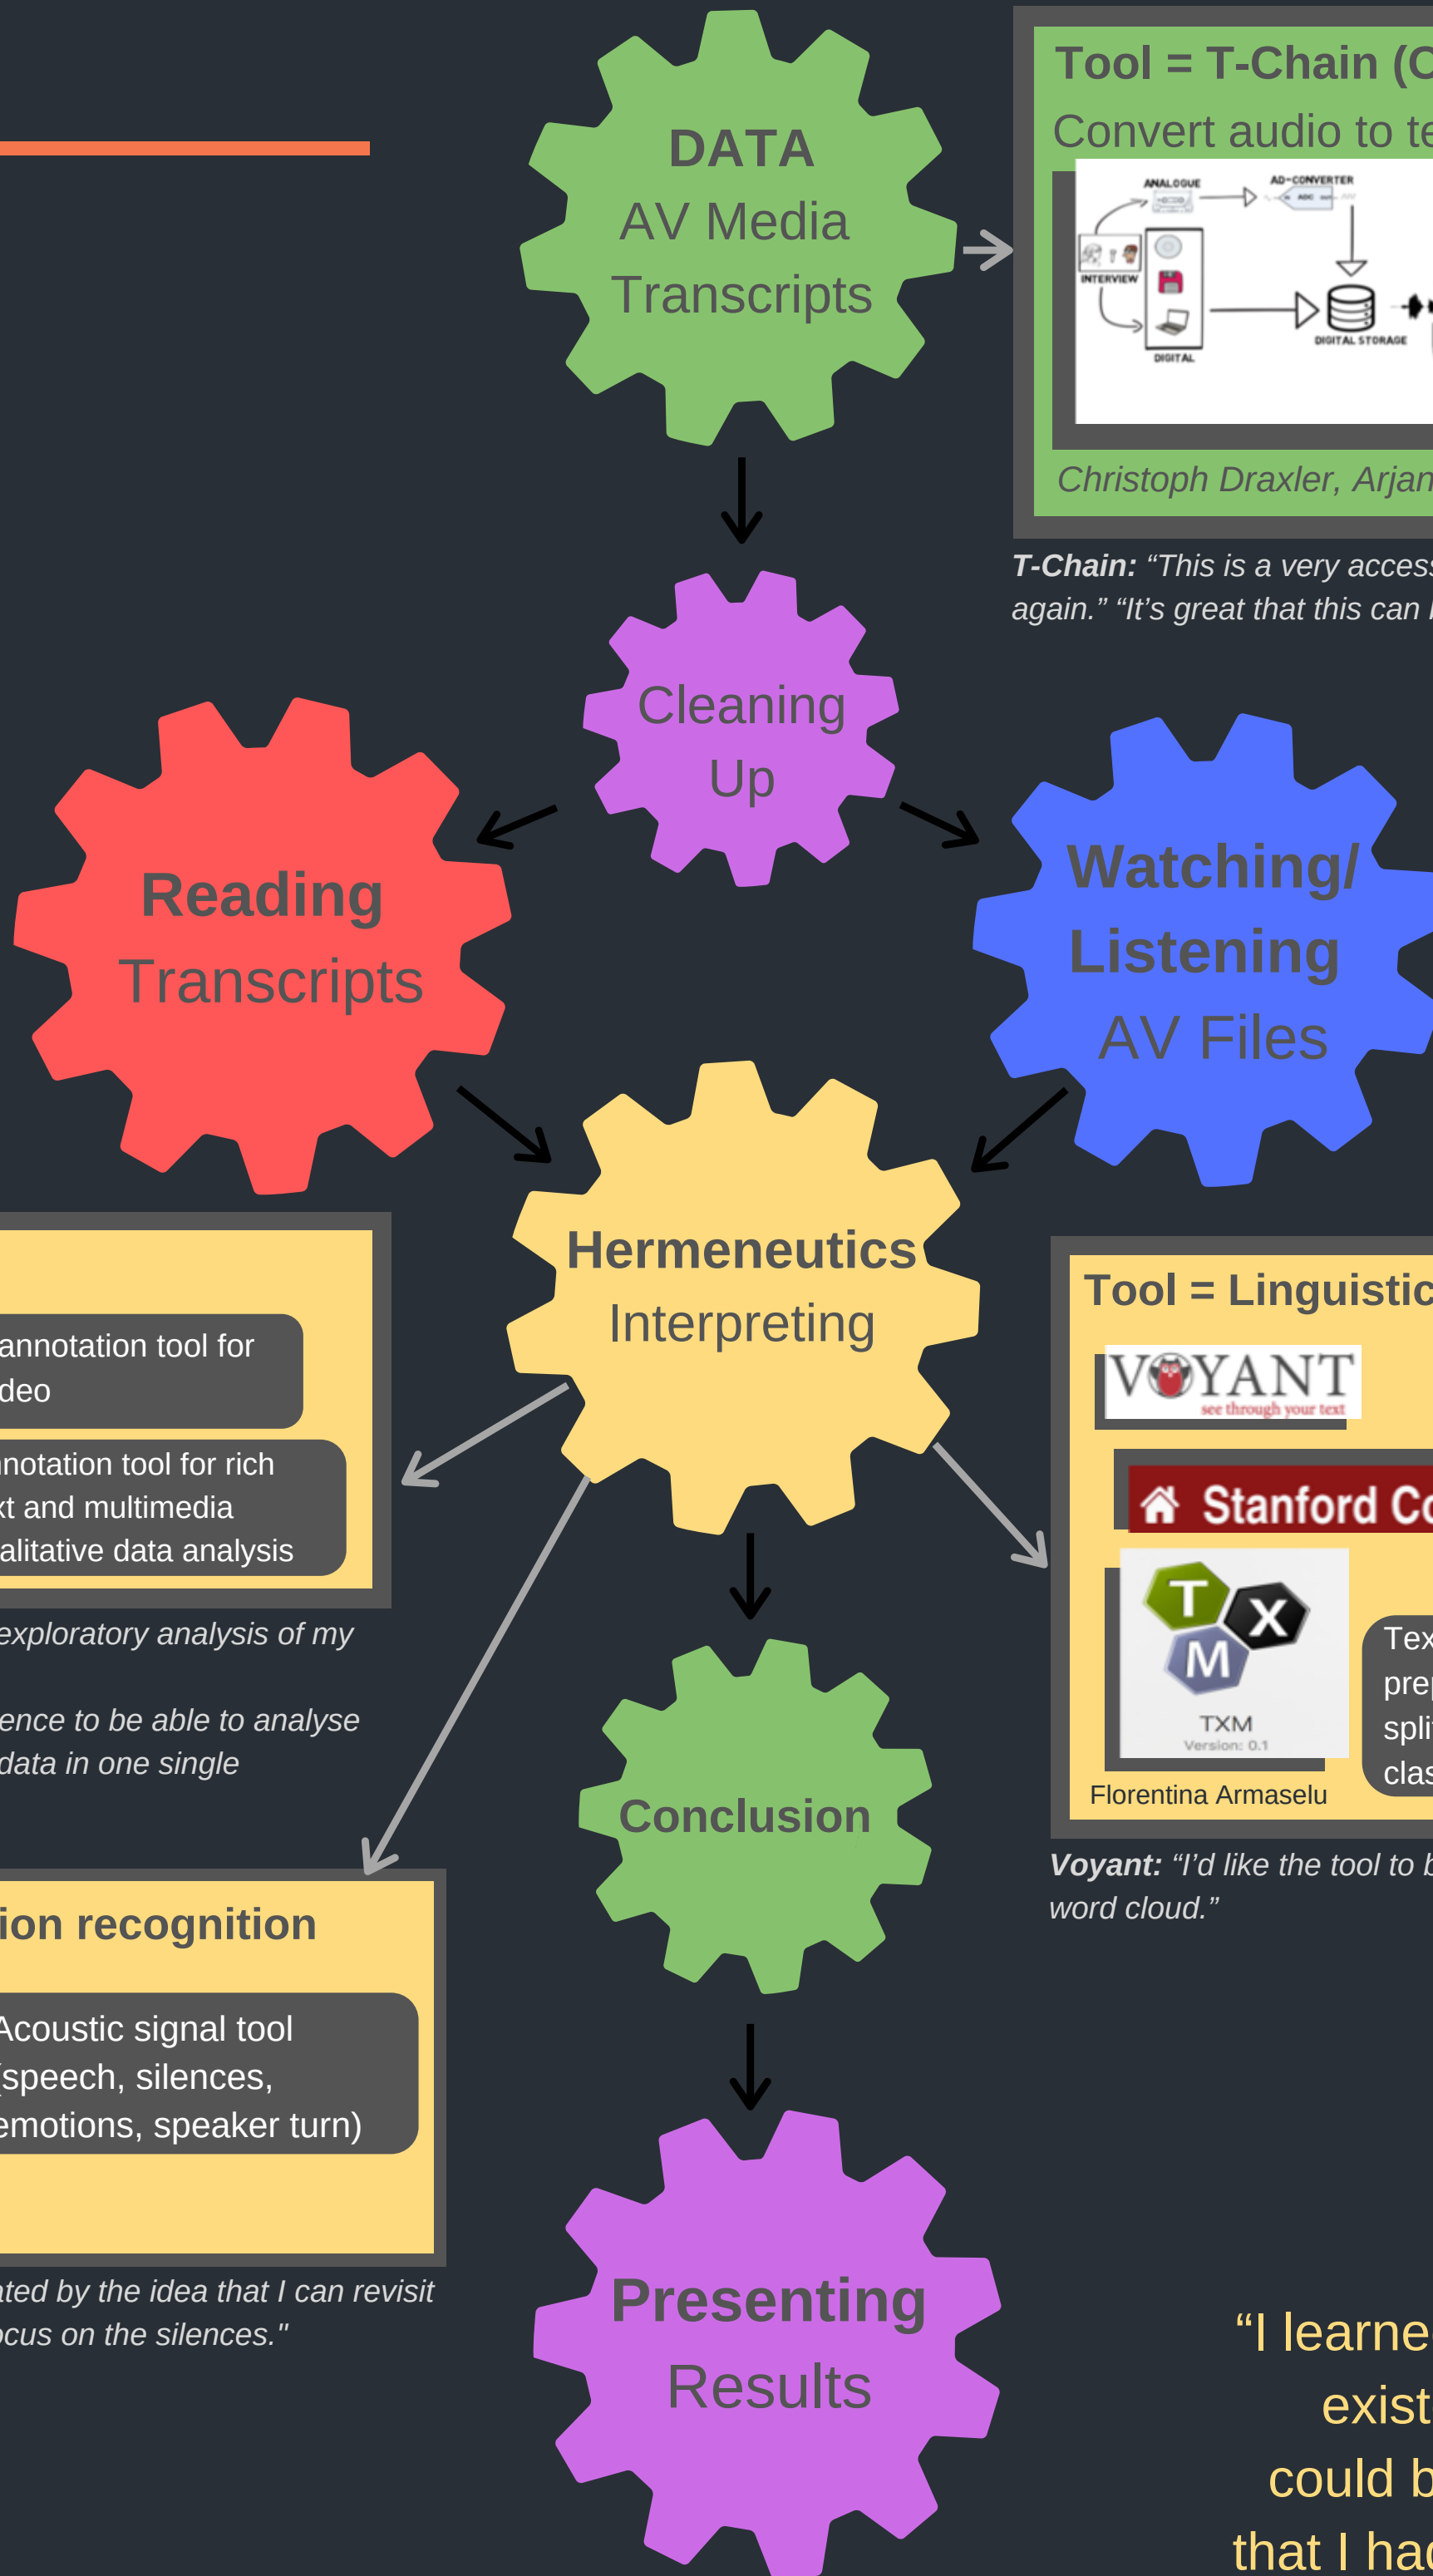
DATA
AV Media
Transcripts

Tool = T-Chain (C
Convert audio to te

ANALOGUE
AD-CONVERTER
INTERVIEW
DIGITAL
DIGITAL STORAGE

Christoph Draxler, Arjan

T-Chain: "This is a very access again." "It's great that this can

Cleaning
Up

Reading
Transcripts

Watching/
Listening
AV Files

Hermeneutics
Interpreting

annotation tool for
deo

notation tool for rich
xt and multimedia
alitative data analysis

exploratory analysis of my

ence to be able to analyse
data in one single

Tool = Linguistic

VOYANT
see through your text

Stanford Co

TXM
Version: 0.1

Tex
prep
split
clas

Florentina Armaselu

Voyant: "I'd like the tool to b word cloud."

Conclusion

ion recognition

Acoustic signal tool
(speech, silences,
emotions, speaker turn)

ated by the idea that I can revisit
ocus on the silences."

Presenting
Results

"I learne
exist
could b
that I had